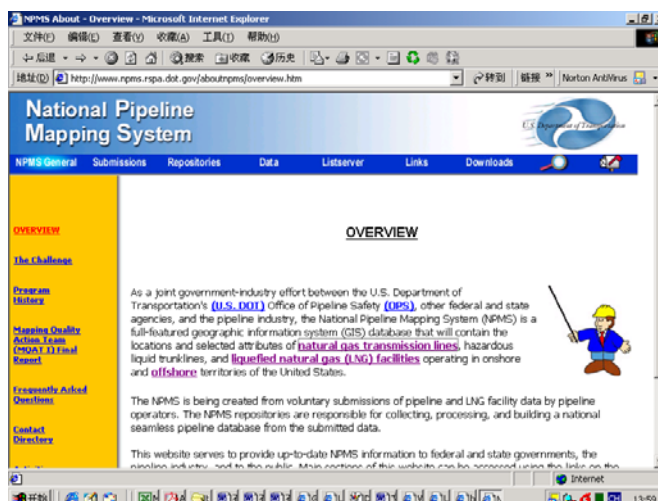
NPMS About - Overview - Microsoft Internet Explorer

文件(F) 编辑(E) 查看(V) 收藏(A) 工具(T) 帮助(H)

后退 搜索 收藏 历史

地址(D) http://www.npms.rspa.dot.gov/aboutnpms/overview.htm 转到 链接 Norton AntiVirus

National Pipeline Mapping System

U.S. Department of Transportation

NPMS General Submissions Repositories Data Listserver Links Downloads

OVERVIEW

The Challenge

Program History

Mapping Quality Action Team (MQAT I) Final Report

Frequently Asked Questions

Contact Directory

OVERVIEW

As a joint government-industry effort between the U.S. Department of Transportation's (U.S. DOT) Office of Pipeline Safety (OPS), other federal and state agencies, and the pipeline industry, the National Pipeline Mapping System (NPMS) is a full-featured geographic information system (GIS) database that will contain the locations and selected attributes of natural gas transmission lines, hazardous liquid trunklines, and liquefied natural gas (LNG) facilities operating in onshore and offshore territories of the United States.

The NPMS is being created from voluntary submissions of pipeline and LNG facility data by pipeline operators. The NPMS repositories are responsible for collecting, processing, and building a national seamless pipeline database from the submitted data.

This website serves to provide up-to-date NPMS information to federal and state governments, the pipeline industry, and to the public. Main sections of this website can be accessed using the links on the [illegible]

Internet

开始

13:59